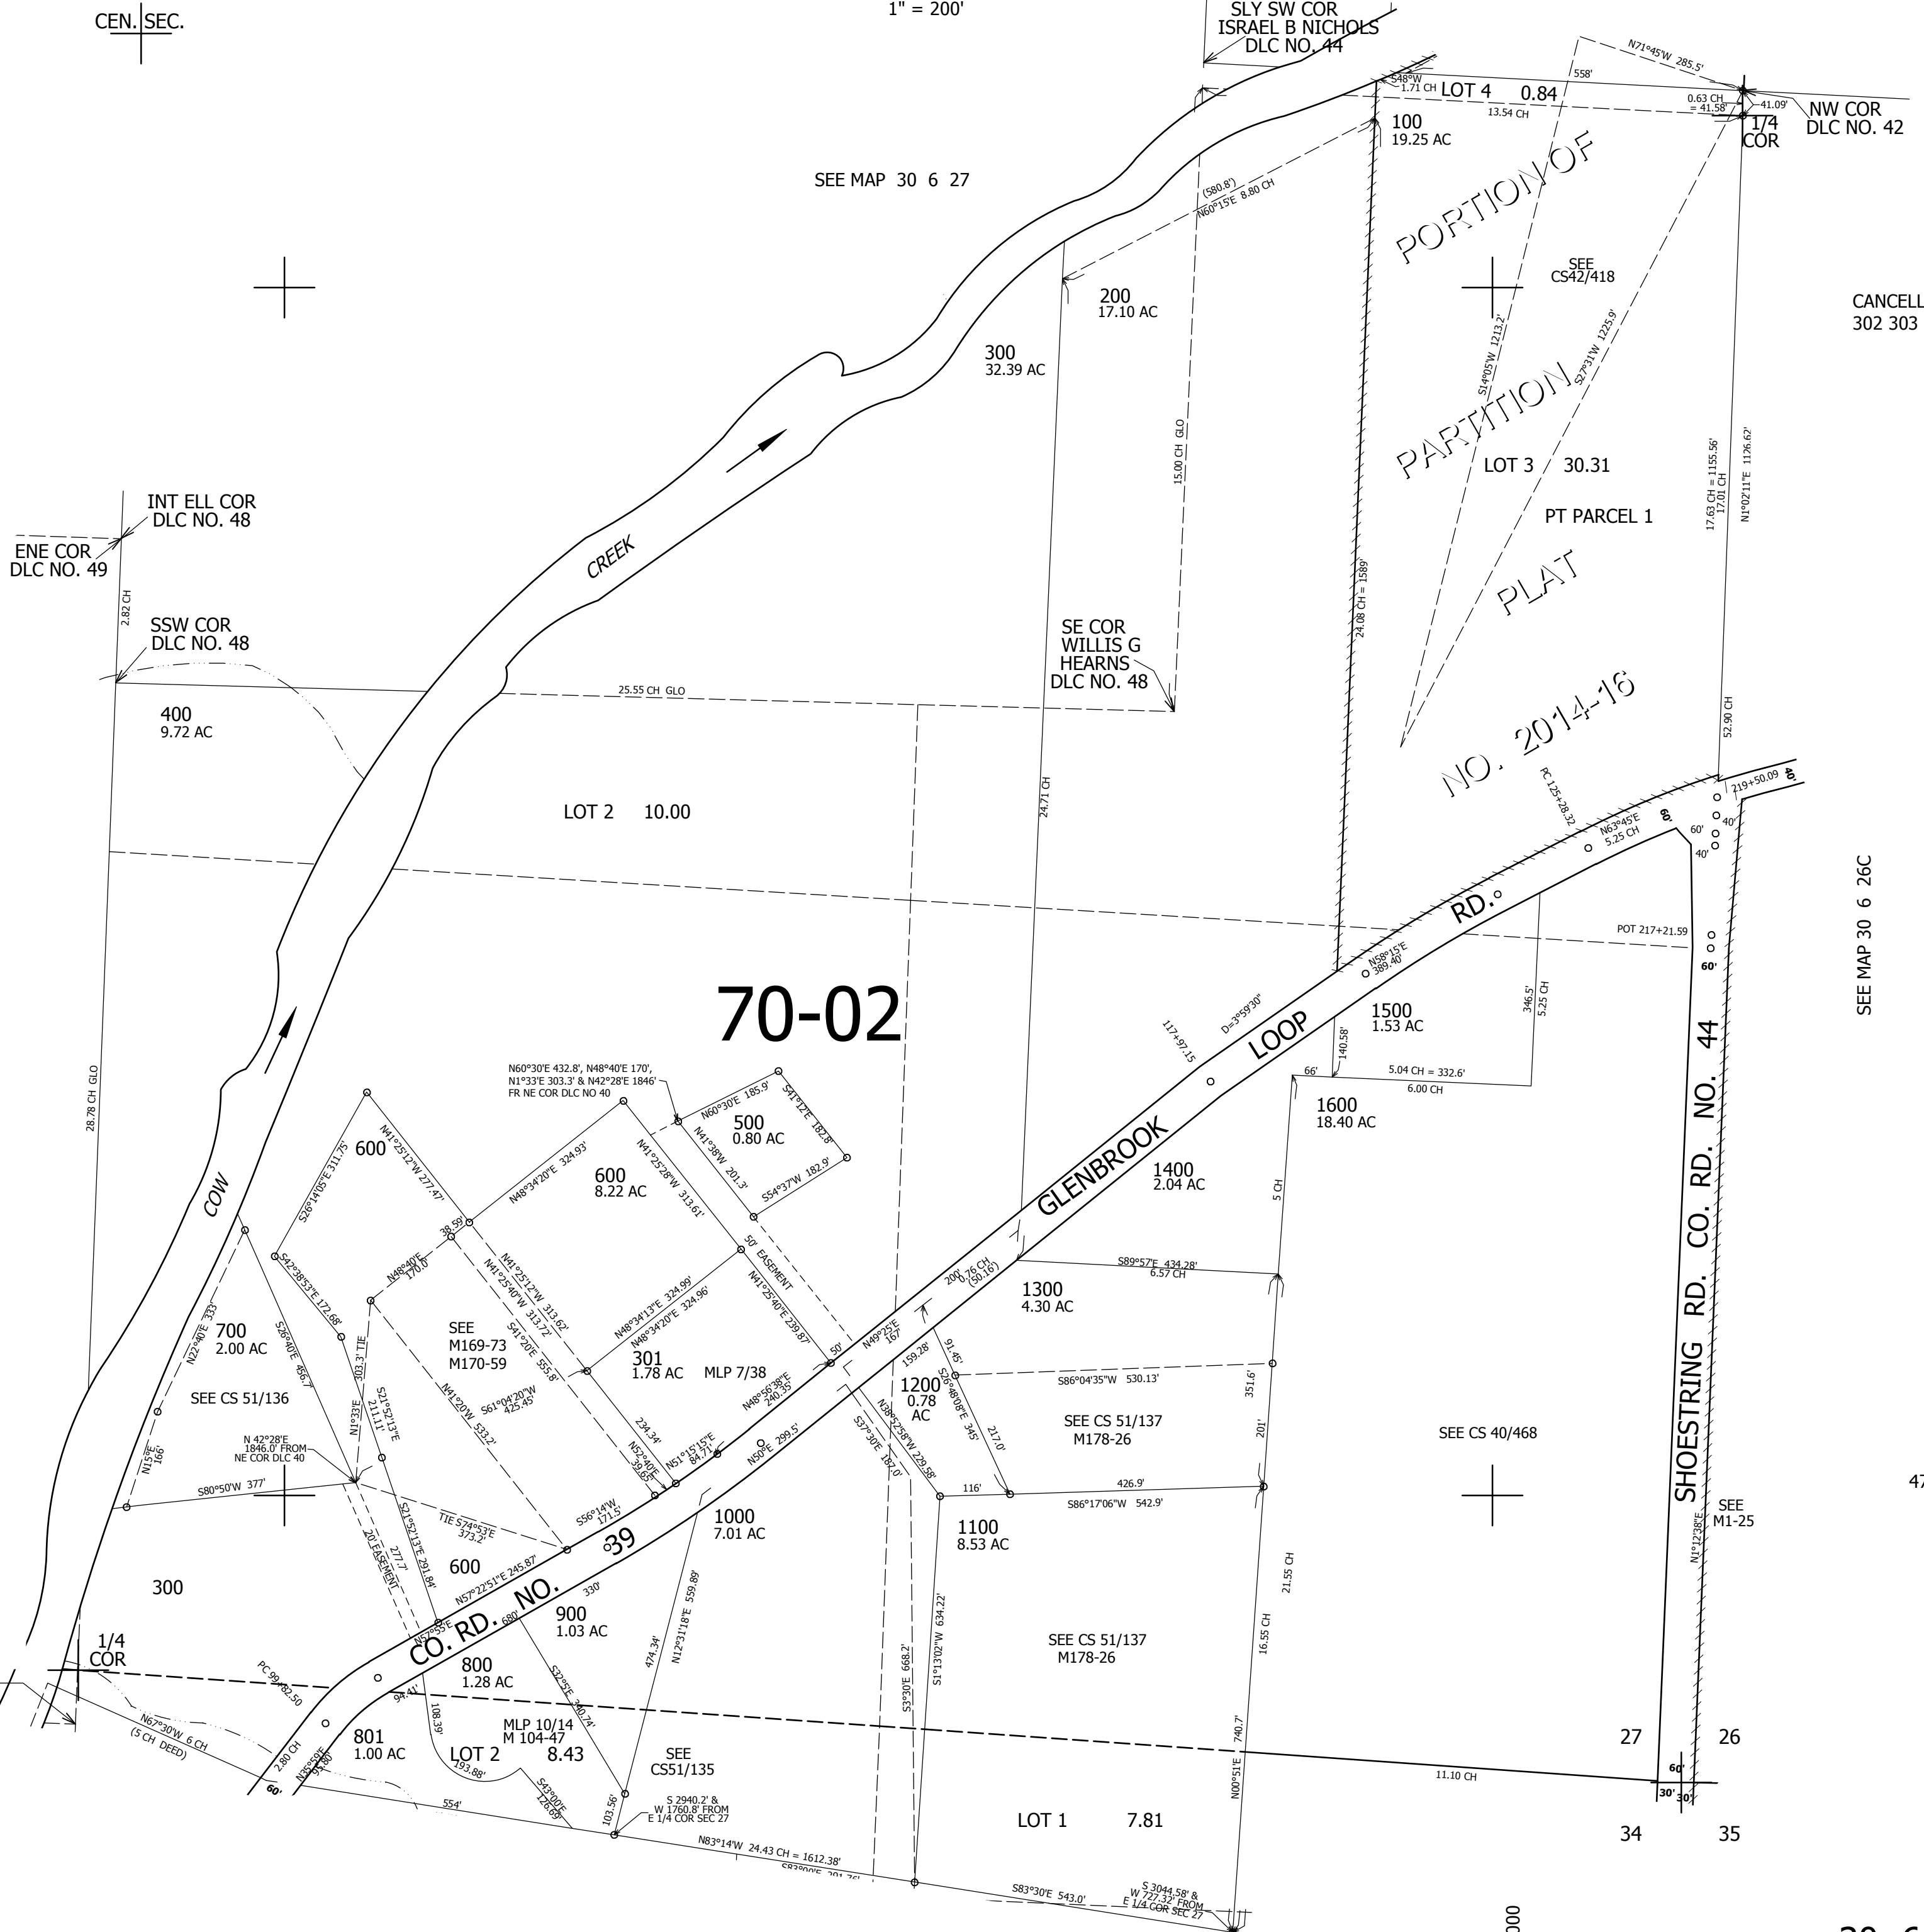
CEN. SEC.

1" = 200'

SLY SW COR
ISRAEL B NICHOLS
DLC NO. 44

S48°W
1.71 CH

LOT 4 0.84

N71°45'W 285.5'

558'

0.63 CH = 41.58'

41.09'

13.54 CH

NW COR
DLC NO. 42

1/4
COR

100
19.25 AC

SEE MAP 30 6 27

(580.8')
N60°15'E 8.80 CH

PORTION OF

SEE
CS42/418

200
17.10 AC

CANCELL
302 303

300
32.39 AC

S14°05'W 1213.2'

S27°31'W 1225.9'

PARTITION

15.00 CH GLO

LOT 3 30.31

17.63 CH = 1155.56'
17.01 CH

N1°02'11"E 1126.62'

PT PARCEL 1

INT ELL COR
DLC NO. 48

ENE COR
DLC NO. 49

CREEK

PLAT

2.82 CH

SSW COR
DLC NO. 48

SE COR
WILLIS G
HEARNS
DLC NO. 48

24.08 CH = 1589'

25.55 CH GLO

400
9.72 AC

NO. 2014-16

52.90 CH

LOT 2 10.00

24.71 CH

PC 125+28.32

219+50.09

40'

N63°45'E
5.25 CH

60'

60'

40'

40'

RD.

POT 217+21.59

SEE MAP 30 6 26C

60'

N58°15'E
389.40'

D=3°59'30"

70-02

1500
1.53 AC

346.5'
5.25 CH

117+97.15

LOOP

28.78 CH GLO

140.58'

66'

5.04 CH = 332.6'
6.00 CH

N60°30'E 432.8', N48°40'E 170',
N1°33'E 303.3' & N42°28'E 1846'
FR NE COR DLC NO 40

1600
18.40 AC

N60°30'E 185.9'

S41°12'E 182.8'

500
0.80 AC

GLENBROOK

600

N41°38'W 201.3'

1400
2.04 AC

N41°25'12"W 277.47'

S26°14'05"E 311.75'

N41°25'28"W 313.61'

S54°37'W 182.9'

N48°34'20"E 324.93'

600
8.22 AC

5 CH

COW

38.59'

50' EASEMENT

N48°40'E
170.0'

S42°38'53"E 172.68'

N41°25'12"W 313.62'

N41°25'40"W 313.72'

N48°34'13"E 324.99'

N48°34'20"E 324.96'

N41°25'40"E 239.87'

200' .76 CH
(50.16')

1300
4.30 AC

S89°57'E 434.28'
6.57 CH

SHOESTRING RD. CO. RD. NO. 44

700
2.00 AC

N22°40'E 333'

S26°40'E 456.7'

303.3' TIE

SEE
M169-73
M170-59

S41°20'E 555.8'

301
1.78 AC

MLP 7/38

50'

N49°25'E
167'

159.28'

91.45'

S86°04'35"W 530.13'

SEE CS 51/136

N1°33'E

S21°52'13"E
211.11'

N41°20'W 533.2'

S61°04'20"W
425.45'

N48°56'38"E
240.35'

1200
0.78
AC

S26°48'06"E 345'

217.0'

SEE CS 51/137
M178-26

351.6'

SEE CS 40/468

N 42°28'E
1846.0' FROM
NE COR DLC 40

N15°E
166'

234.34'

N52°40'E
39.65'

N51°15'15"E
84.71'

N50°E 299.5'

N38°52'58"W 229.58'

S37°30'E 187.0'

201'

S80°50'W 377'

S21°52'13"E 291.84'

TIE S74°53'E
373.2'

S56°14'W
171.5'

116'

426.9'

S86°17'06"W 542.9'

SEE
M1-25

1000
7.01 AC

1100
8.53 AC

N1°12'38"E

47

20' EASEMENT

277.7'

600

39

N57°22'51"E 245.87'

300

330'

N57°55'E

CO. RD. NO.

900
1.03 AC

680'

N12°31'18"E 559.89'

21.55 CH

1/4
COR

474.34'

S3°30'E 668.2'

S1°13'02"W 634.22'

SEE CS 51/137
M178-26

16.55 CH

800
1.28 AC

PC 99+82.50

94.41'

108.39'

S32°5'E 340.74'

N67°30'W 6 CH
(5 CH DEED)

801
1.00 AC

MLP 10/14
M 104-47

740.7'

27

26

2.80 CH

LOT 2 8.43

SEE
CS51/135

N00°51'E

N35°59'E
97.80'

193.88'

S43°00'E
126.69'

11.10 CH

60'

60'

30'

30'

554'

103.56'

S 2940.2' &
W 1760.8' FROM
E 1/4 COR SEC 27

LOT 1 7.81

34

35

N83°14'W 24.43 CH = 1612.38'

S83°00'E 301.76'

S83°30'E 543.0'

S 3044.58' &
W 727.32' FROM
E 1/4 COR SEC 27

000